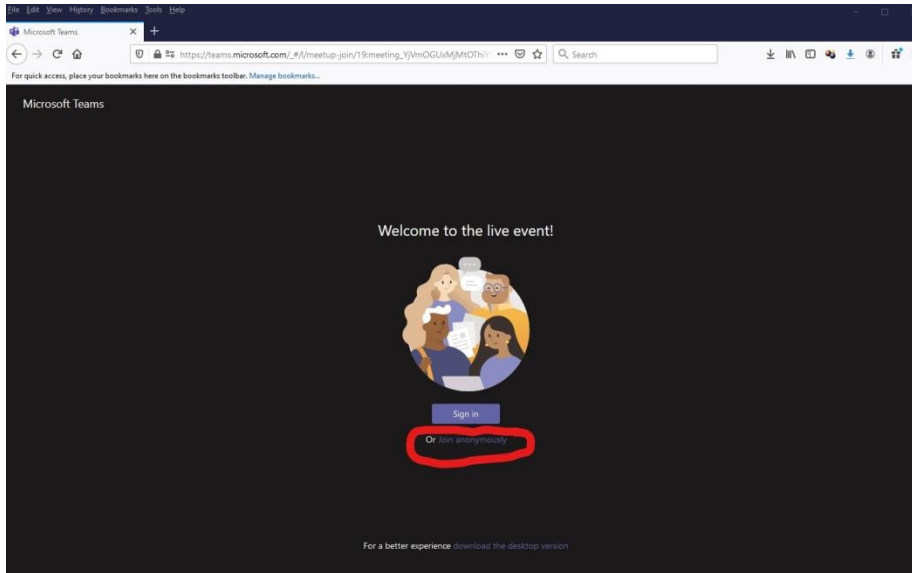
File Edit View History Bookmarks Tools Help

Microsoft Teams

https://teams.microsoft.com/_#/l/meetup-join/19:meeting_YjVmOGUxMjMtOTh

Search

For quick access, place your bookmarks here on the bookmarks toolbar. Manage bookmarks...

Microsoft Teams

Welcome to the live event!

Sign in

Or Join anonymously

For a better experience download the desktop version